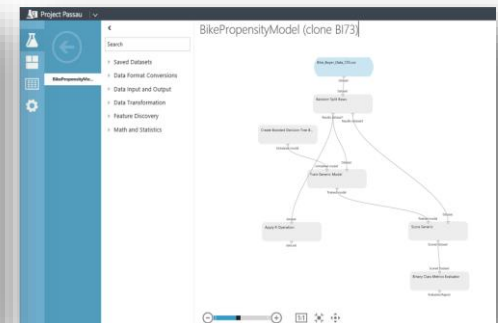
Project Passau

BikePropensityMo...

Search

Saved Datasets
Data Format Conversions
Data Input and Output
Data Transformation
Feature Discovery
Math and Statistics

BikePropensityModel (clone Bl73)

Bike_Buyer_Data_CSV.csv
Dataset
Random Split Rows
Create Boosted Decision Tree B...
Train Generic Model
Apply R Transform
Score Generic
Binary Class Metrics Evaluator

1:1